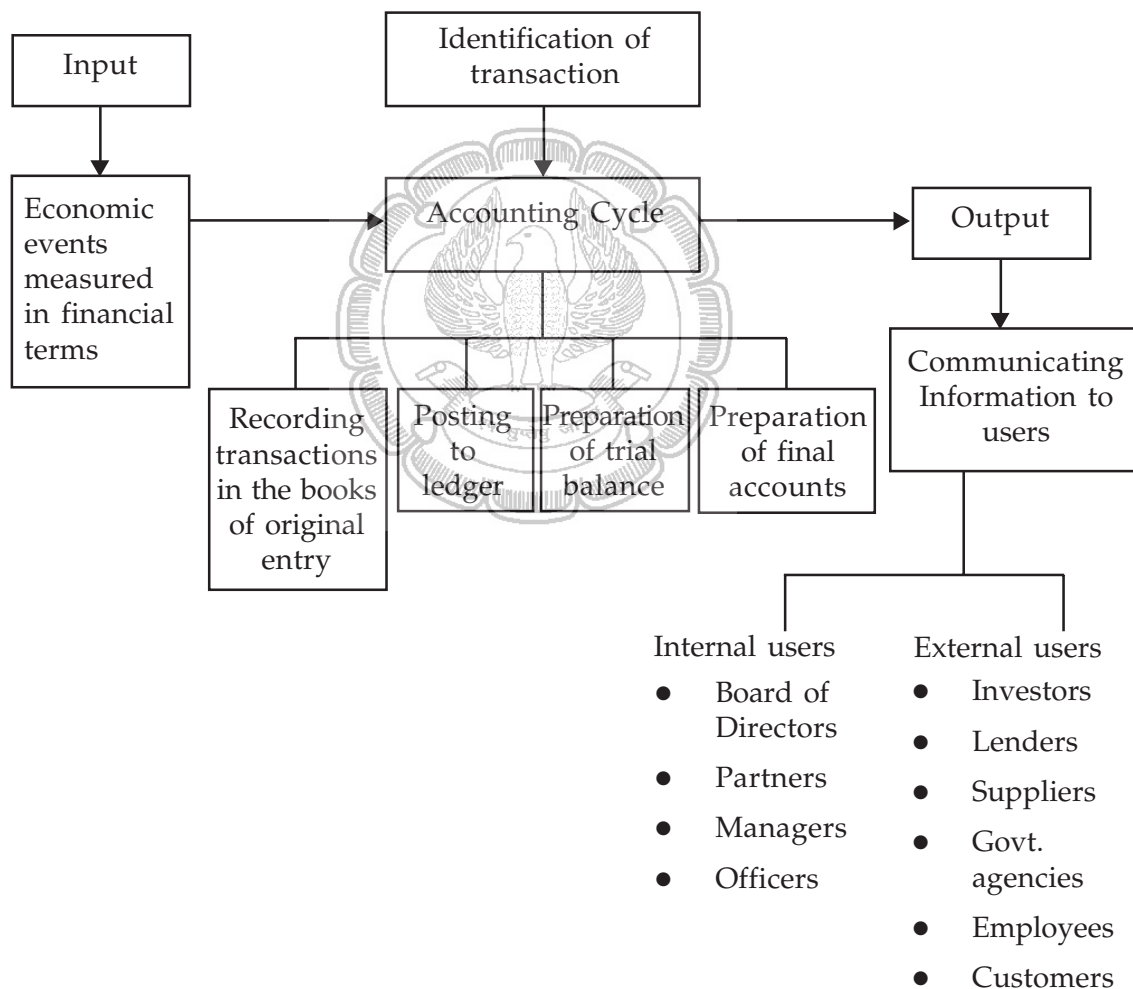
Input

Identification of transaction

Economic events measured in financial terms

Accounting Cycle

Output

Communicating Information to users

Recording transactions in the books of original entry

Posting to ledger

Preparation of trial balance

Preparation of final accounts

Internal users
- Board of Directors
- Partners
- Managers
- Officers

External users
- Investors
- Lenders
- Suppliers
- Govt. agencies
- Employees
- Customers